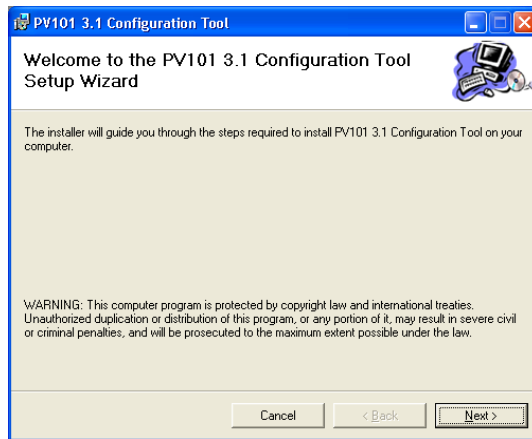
PV101 3.1 Configuration Tool

Welcome to the PV101 3.1 Configuration Tool Setup Wizard

The installer will guide you through the steps required to install PV101 3.1 Configuration Tool on your computer.

WARNING: This computer program is protected by copyright law and international treaties. Unauthorized duplication or distribution of this program, or any portion of it, may result in severe civil or criminal penalties, and will be prosecuted to the maximum extent possible under the law.

Cancel
< Back
Next >